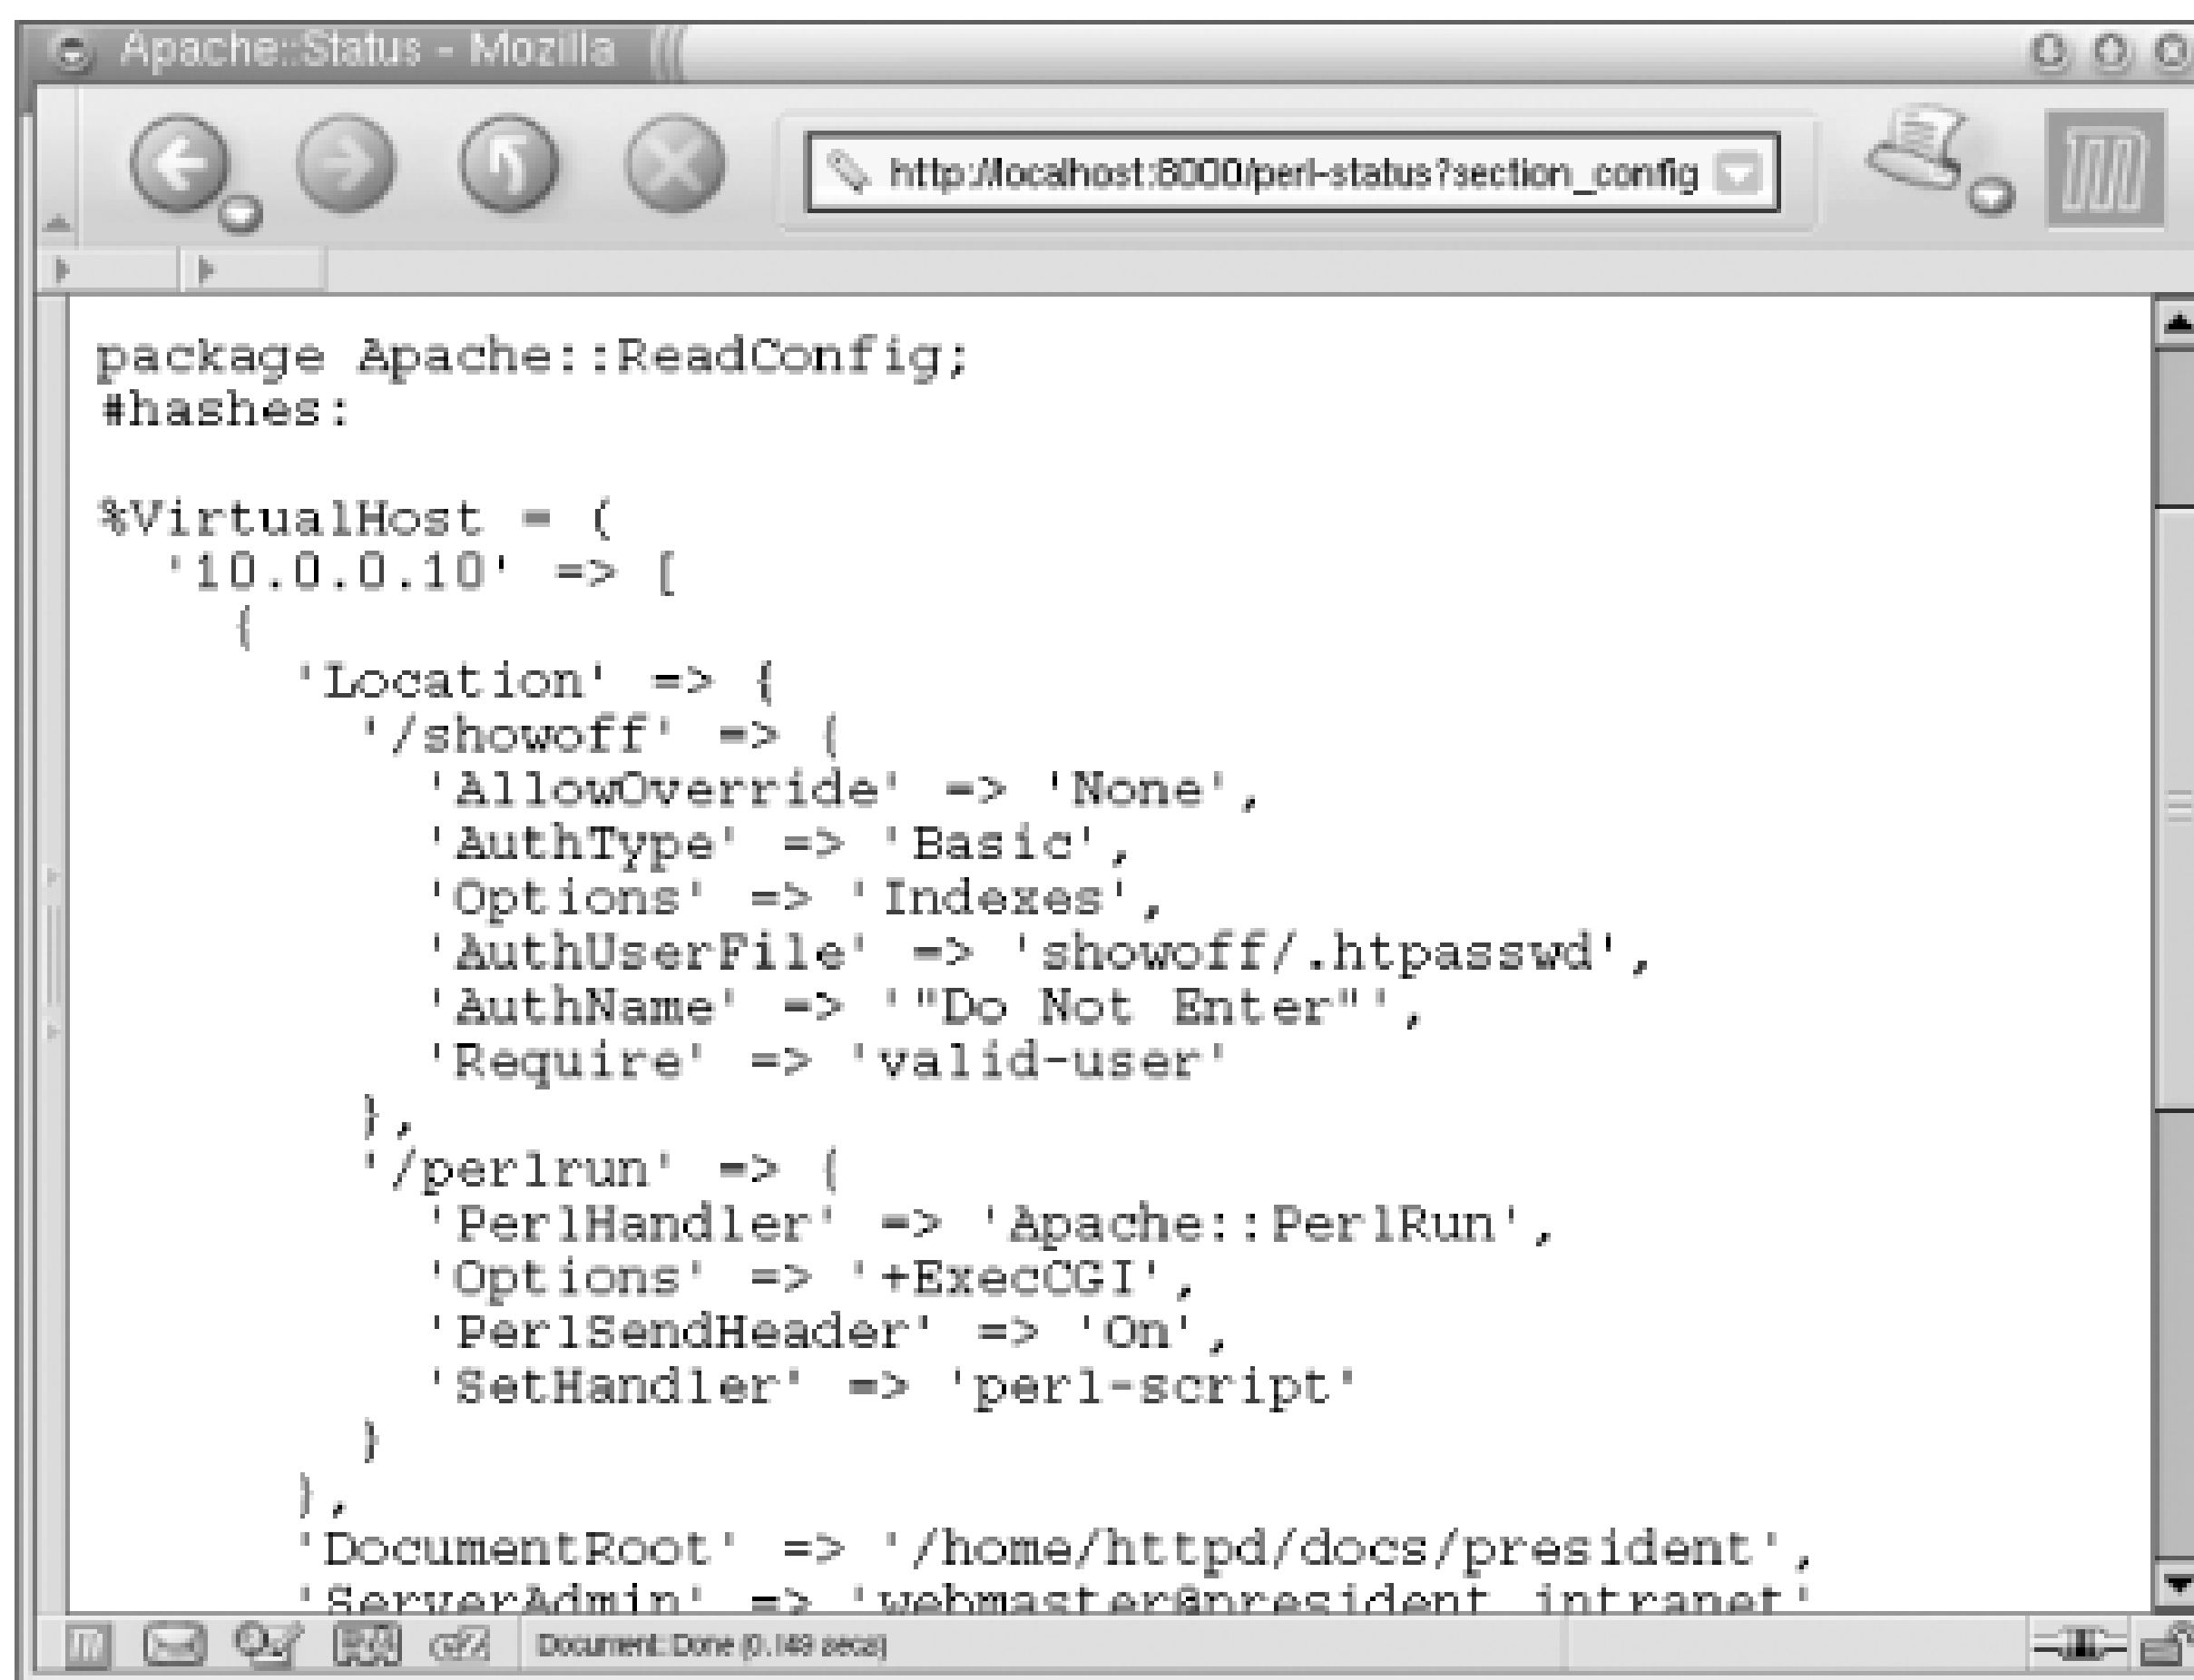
Apache::Status - Mozilla

http://localhost:8000/perl-status?section_config

package Apache::ReadConfig;
#hashes:

%VirtualHost = (
  '10.0.0.10' => [
    {
      'Location' => {
        '/showoff' => {
          'AllowOverride' => 'None',
          'AuthType' => 'Basic',
          'Options' => 'Indexes',
          'AuthUserFile' => 'showoff/.htpasswd',
          'AuthName' => '"Do Not Enter"',
          'Require' => 'valid-user'
        },
        '/perlrun' => {
          'PerlHandler' => 'Apache::PerlRun',
          'Options' => '+ExecCGI',
          'PerlSendHeader' => 'On',
          'SetHandler' => 'perl-script'
        }
      },
      'DocumentRoot' => '/home/httpd/docs/president',
      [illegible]

Document: Done (0.149 secs)